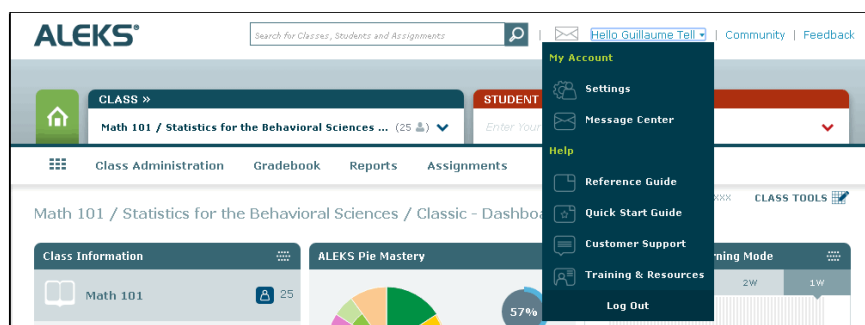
ALEKS®

Search for Classes, Students and Assignments

Hello Guillaume Tell | Community | Feedback

My Account

Settings

Message Center

Help

Reference Guide

Quick Start Guide

Customer Support

Training & Resources

Log Out

CLASS »

Math 101 / Statistics for the Behavioral Sciences ... (25)

STUDENT

Enter Your

Class Administration Gradebook Reports Assignments

XXX CLASS TOOLS

Math 101 / Statistics for the Behavioral Sciences / Classic - Dashbo

Class Information

Math 101 25

ALEKS Pie Mastery

57%

rning Mode

2W 1W